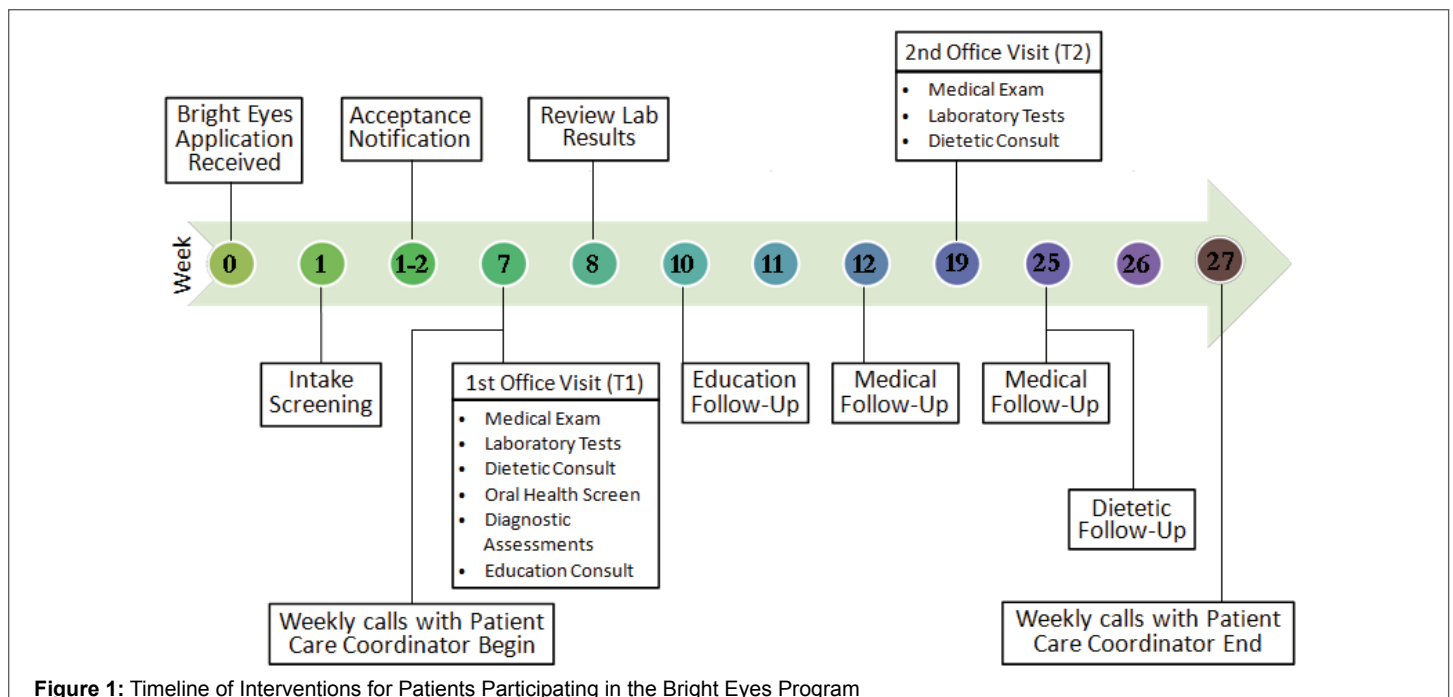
Bright Eyes Application Received

Acceptance Notification

Review Lab Results

2nd Office Visit (T2)
- Medical Exam
- Laboratory Tests
- Dietetic Consult

Week

0 1 1-2 7 8 10 11 12 19 25 26 27

Intake Screening

1st Office Visit (T1)
- Medical Exam
- Laboratory Tests
- Dietetic Consult
- Oral Health Screen
- Diagnostic Assessments
- Education Consult

Education Follow-Up

Medical Follow-Up

Medical Follow-Up

Dietetic Follow-Up

Weekly calls with Patient Care Coordinator Begin

Weekly calls with Patient Care Coordinator End

**Figure 1:** Timeline of Interventions for Patients Participating in the Bright Eyes Program